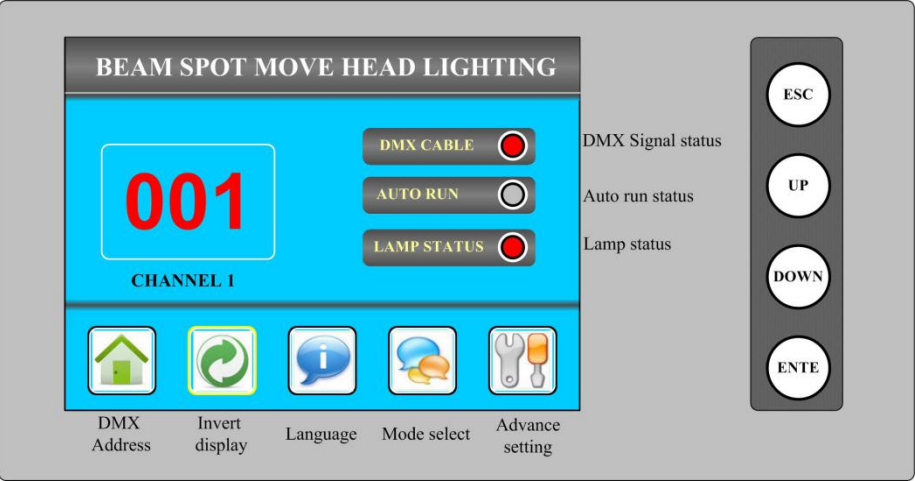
BEAM SPOT MOVE HEAD LIGHTING

001

CHANNEL 1

DMX CABLE

AUTO RUN

LAMP STATUS

DMX Signal status

Auto run status

Lamp status

DMX Address

Invert display

Language

Mode select

Advance setting

ESC

UP

DOWN

ENTE